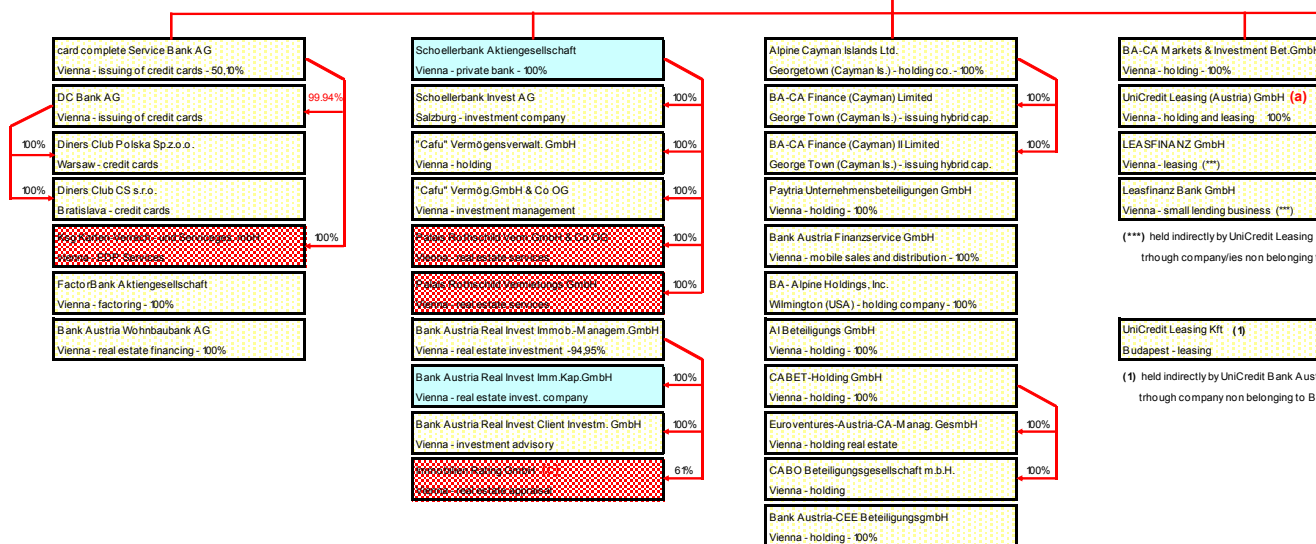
card complete Service Bank AG
Vienna - issuing of credit cards - 50,10%

99.94%

DC Bank AG
Vienna - issuing of credit cards

100%
Diners Club Polska Sp.z.o.o.
Warsaw - credit cards

100%
Diners Club CS s.r.o.
Bratislava - credit cards

100%
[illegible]
Vienna - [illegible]

FactorBank Aktiengesellschaft
Vienna - factoring - 100%

Bank Austria Wohnbaubank AG
Vienna - real estate financing - 100%

Schoellerbank Aktiengesellschaft
Vienna - private bank - 100%

Schoellerbank Invest AG
Salzburg - investment company
100%

"Cafu" Vermögensverwalt. GmbH
Vienna - holding
100%

"Cafu" Vermög.GmbH & Co OG
Vienna - investment management
100%

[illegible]
Vienna - real estate services
100%

Palais Rothschild Vermietungs GmbH
Vienna - real estate services
100%

Bank Austria Real Invest Immob.-Managem.GmbH
Vienna - real estate investment -94,95%

Bank Austria Real Invest Imm.Kap.GmbH
Vienna - real estate invest. company
100%

Bank Austria Real Invest Client Investm. GmbH
Vienna - investment advisory
100%

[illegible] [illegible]
Vienna - real estate appraisal
61%

Alpine Cayman Islands Ltd.
Georgetown (Cayman Is.) - holding co. - 100%

BA-CA Finance (Cayman) Limited
George Town (Cayman Is.) - issuing hybrid cap.
100%

BA-CA Finance (Cayman) II Limited
George Town (Cayman Is.) - issuing hybrid cap.
100%

Paytria Unternehmensbeteiligungen GmbH
Vienna - holding - 100%

Bank Austria Finanzservice GmbH
Vienna - mobile sales and distribution - 100%

BA- Alpine Holdings, Inc.
Wilmington (USA) - holding company - 100%

AI Beteiligungs GmbH
Vienna - holding - 100%

CABET-Holding GmbH
Vienna - holding - 100%

Euroventures-Austria-CA-Manag. GesmbH
Vienna - holding real estate
100%

CABO Beteiligungsgesellschaft m.b.H.
Vienna - holding
100%

Bank Austria-CEE BeteiligungsgmbH
Vienna - holding - 100%

BA-CA Markets & Investment Bet.Gmb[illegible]
Vienna - holding - 100%

UniCredit Leasing (Austria) GmbH (a)
Vienna - holding and leasing 100%

LEASFINANZ GmbH
Vienna - leasing (***)

Leasfinanz Bank GmbH
Vienna - small lending business (***)

(***) held indirectly by UniCredit Leasing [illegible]
trhough company/ies non belonging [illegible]

UniCredit Leasing Kft (1)
Budapest - leasing

(1) held indirectly by UniCredit Bank Aus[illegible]
trhough company non belonging to B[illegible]